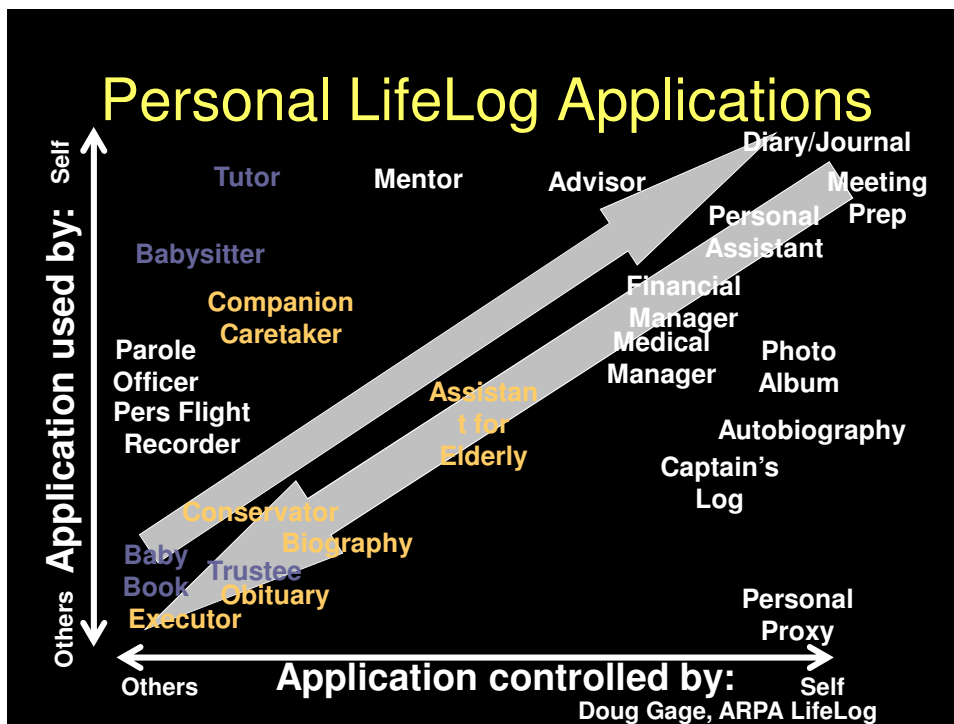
Personal LifeLog Applications

Self

Application used by:

Others

Tutor

Mentor

Advisor

Diary/Journal

Meeting Prep

Personal Assistant

Babysitter

Companion Caretaker

Financial Manager

Medical Manager

Parole Officer

Pers Flight Recorder

Photo Album

Assistant for Elderly

Autobiography

Captain's Log

Conservator

Biography

Baby Book

Trustee

Obituary

Executor

Personal Proxy

Others

Application controlled by:

Self

Doug Gage, ARPA LifeLog